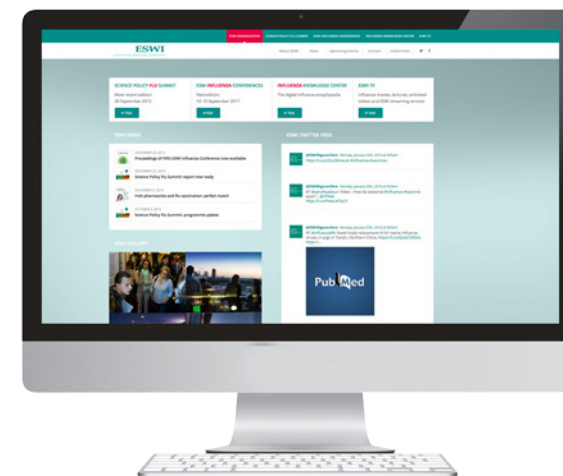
ESWI

About ESWI | News | Upcoming events | Contact | Useful links

SCIENCE POLICY FLU SUMMIT
Most recent edition:
28 September 2015

ESWI INFLUENZA CONFERENCES
Next edition:
10–13 September 2017

INFLUENZA KNOWLEDGE CENTER
The digital influenza encyclopedia

ESWI TV
Influenza movies, lectures, animated videos and ESWI streaming services

ESWI NEWS

Proceedings of Fifth ESWI Influenza Conference now available

Science Policy Flu Summit report now ready

Irish pharmacies and flu vaccination: perfect match

Science Policy Flu Summit: programme update

ESWI TWITTER FEED

ESWI GALLERY

Pub Med